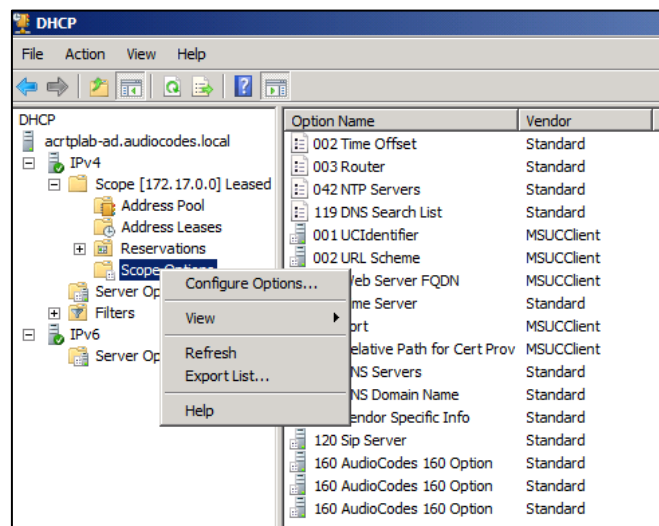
DHCP

File Action View Help

DHCP
acrtplab-ad.audiocodes.local
IPv4
Scope [172.17.0.0] Leased
Address Pool
Address Leases
Reservations
Scope Options
Server Op
Filters
IPv6
Server Op

Configure Options...
View
Refresh
Export List...
Help

| Option Name | Vendor |
|---|---|
| 002 Time Offset | Standard |
| 003 Router | Standard |
| 042 NTP Servers | Standard |
| 119 DNS Search List | Standard |
| 001 UCIdentifier | MSUCClient |
| 002 URL Scheme | MSUCClient |
| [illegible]Web Server FQDN | MSUCClient |
| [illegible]me Server | Standard |
| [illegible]ort | MSUCClient |
| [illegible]elative Path for Cert Prov | MSUCClient |
| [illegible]NS Servers | Standard |
| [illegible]NS Domain Name | Standard |
| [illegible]endor Specific Info | Standard |
| 120 Sip Server | Standard |
| 160 AudioCodes 160 Option | Standard |
| 160 AudioCodes 160 Option | Standard |
| 160 AudioCodes 160 Option | Standard |